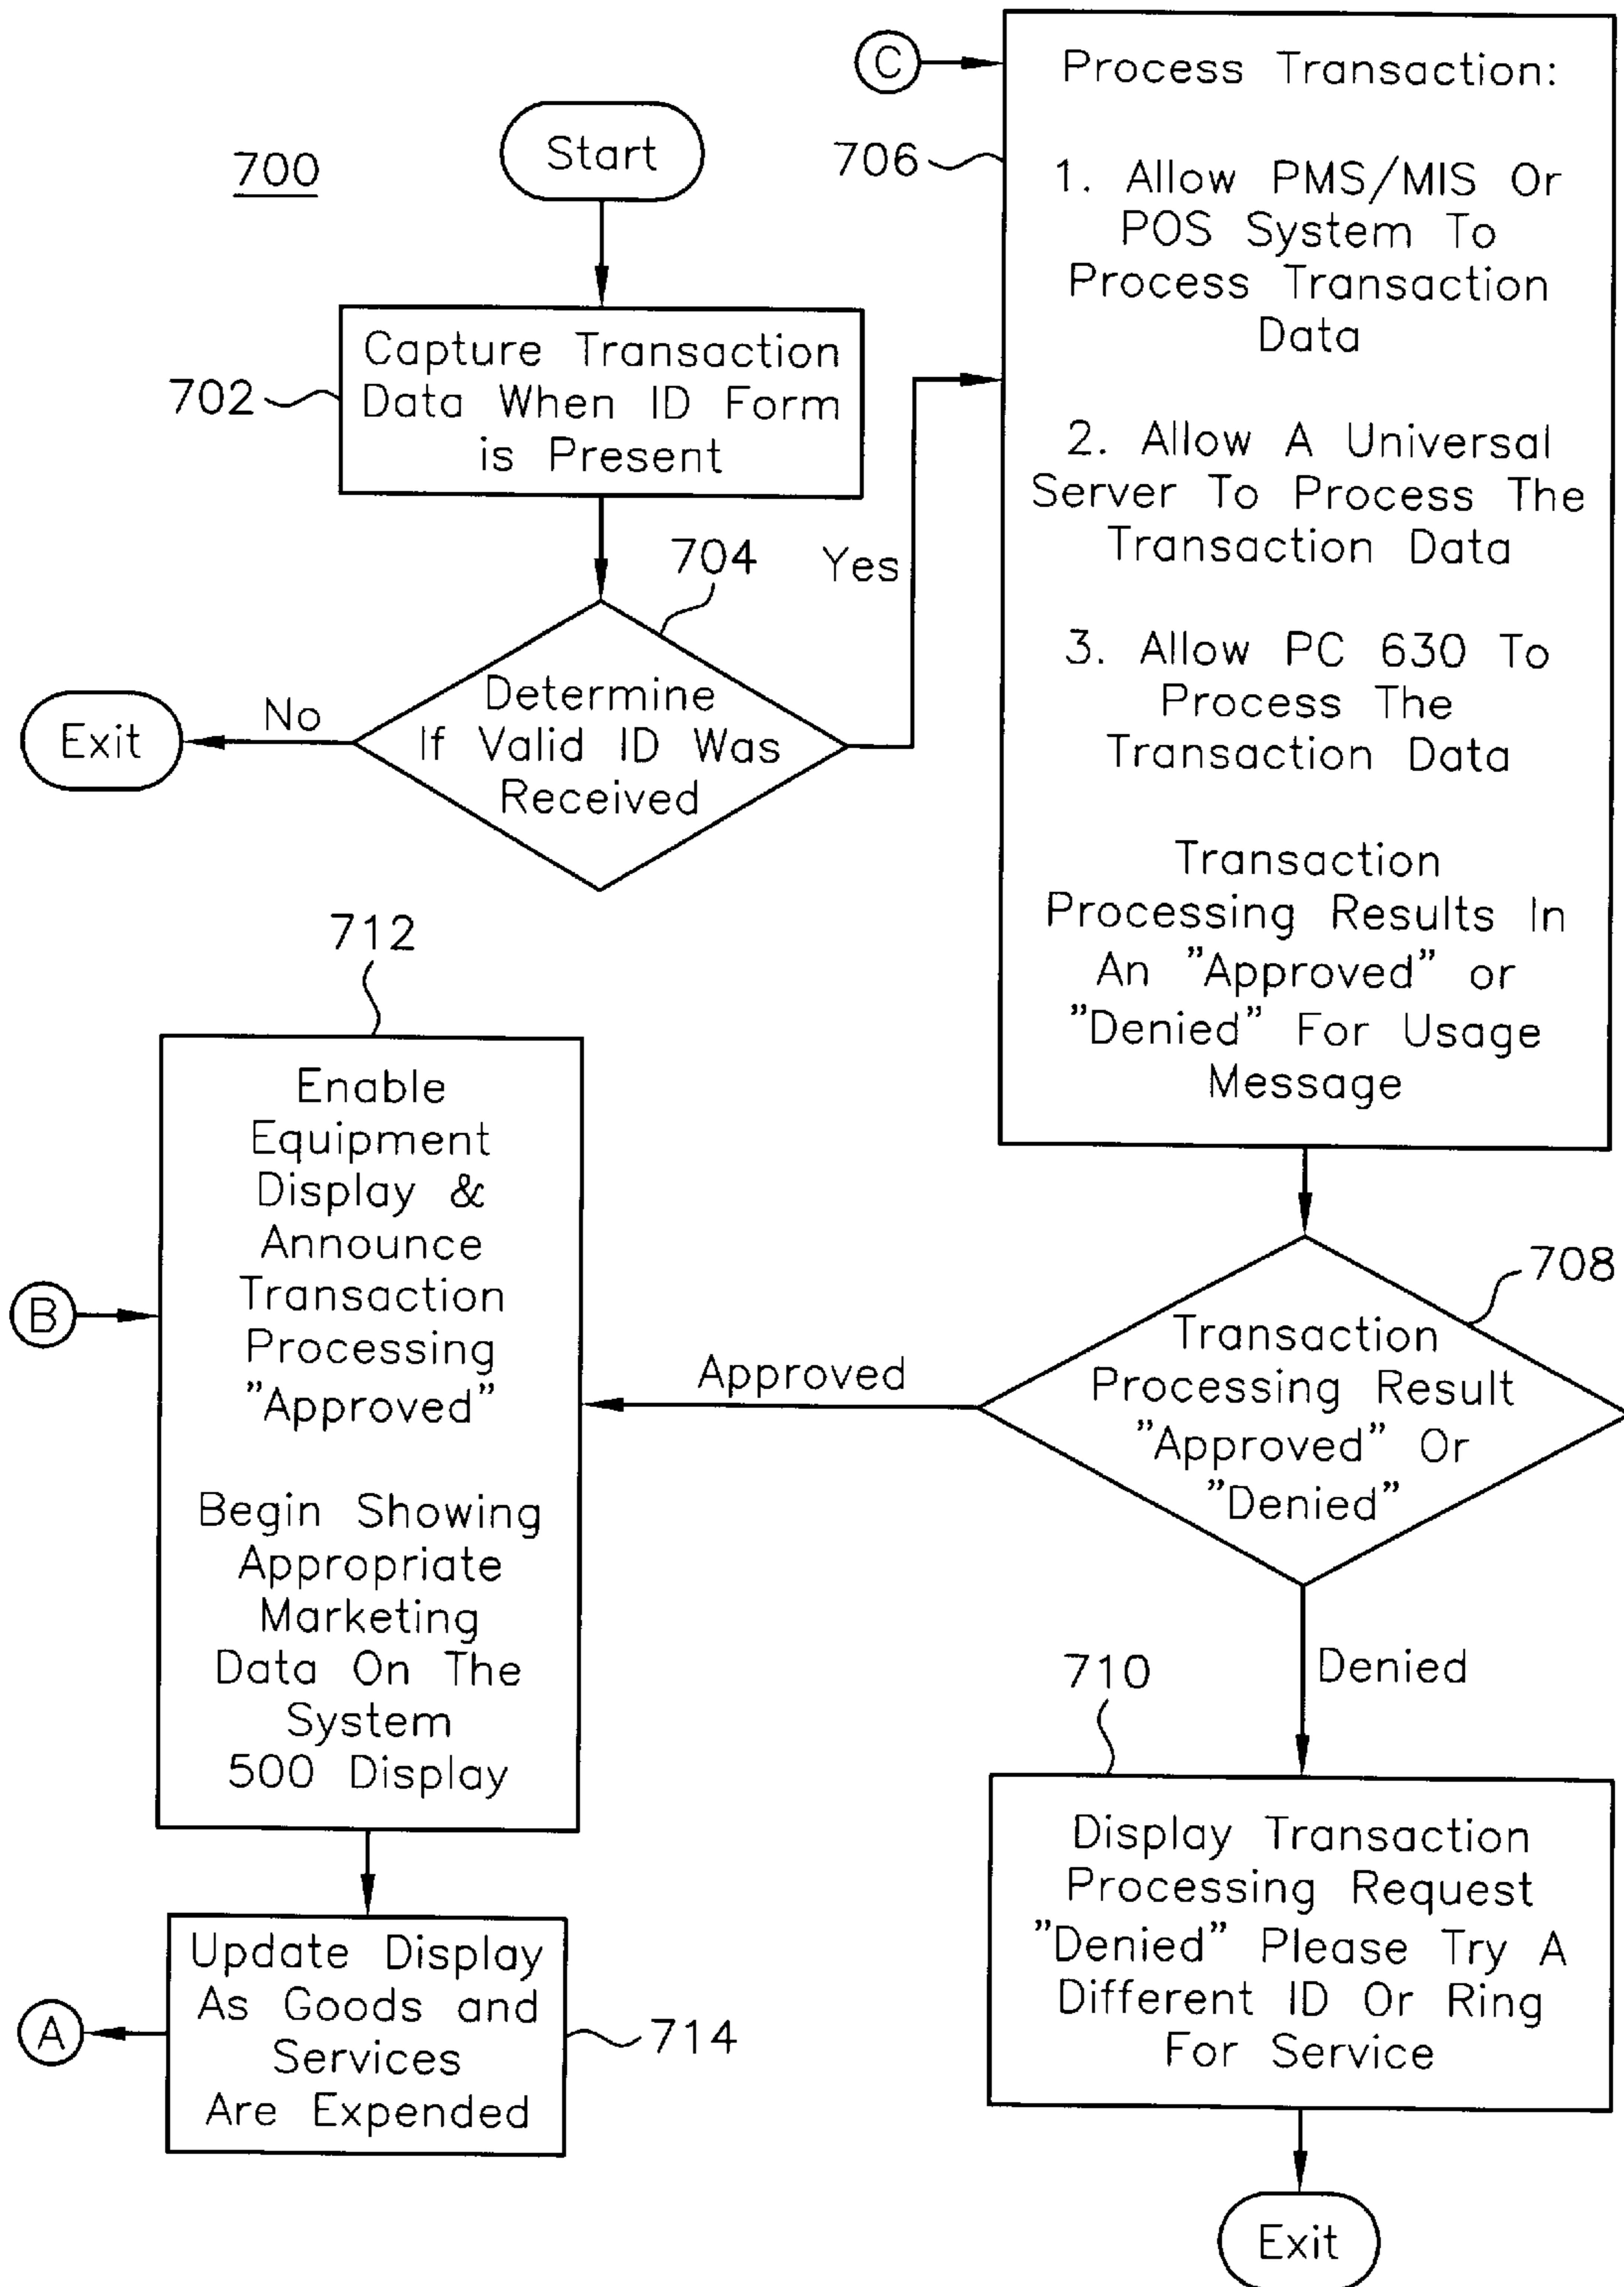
700

Start

702 Capture Transaction Data When ID Form is Present

704 Determine If Valid ID Was Received

No

Exit

Yes

C

706 Process Transaction:

1. Allow PMS/MIS Or POS System To Process Transaction Data

2. Allow A Universal Server To Process The Transaction Data

3. Allow PC 630 To Process The Transaction Data

Transaction Processing Results In An "Approved" or "Denied" For Usage Message

708 Transaction Processing Result "Approved" Or "Denied"

Approved

712 Enable Equipment Display & Announce Transaction Processing "Approved"

Begin Showing Appropriate Marketing Data On The System 500 Display

B

Denied

710 Display Transaction Processing Request "Denied" Please Try A Different ID Or Ring For Service

Exit

714 Update Display As Goods and Services Are Expended

A